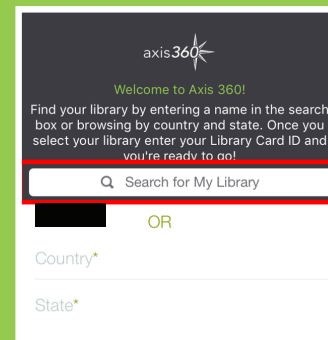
axis360

Welcome to Axis 360!

Find your library by entering a name in the search box or browsing by country and state. Once you select your library enter your Library Card ID and you're ready to go!

Search for My Library

OR

Country*

State*